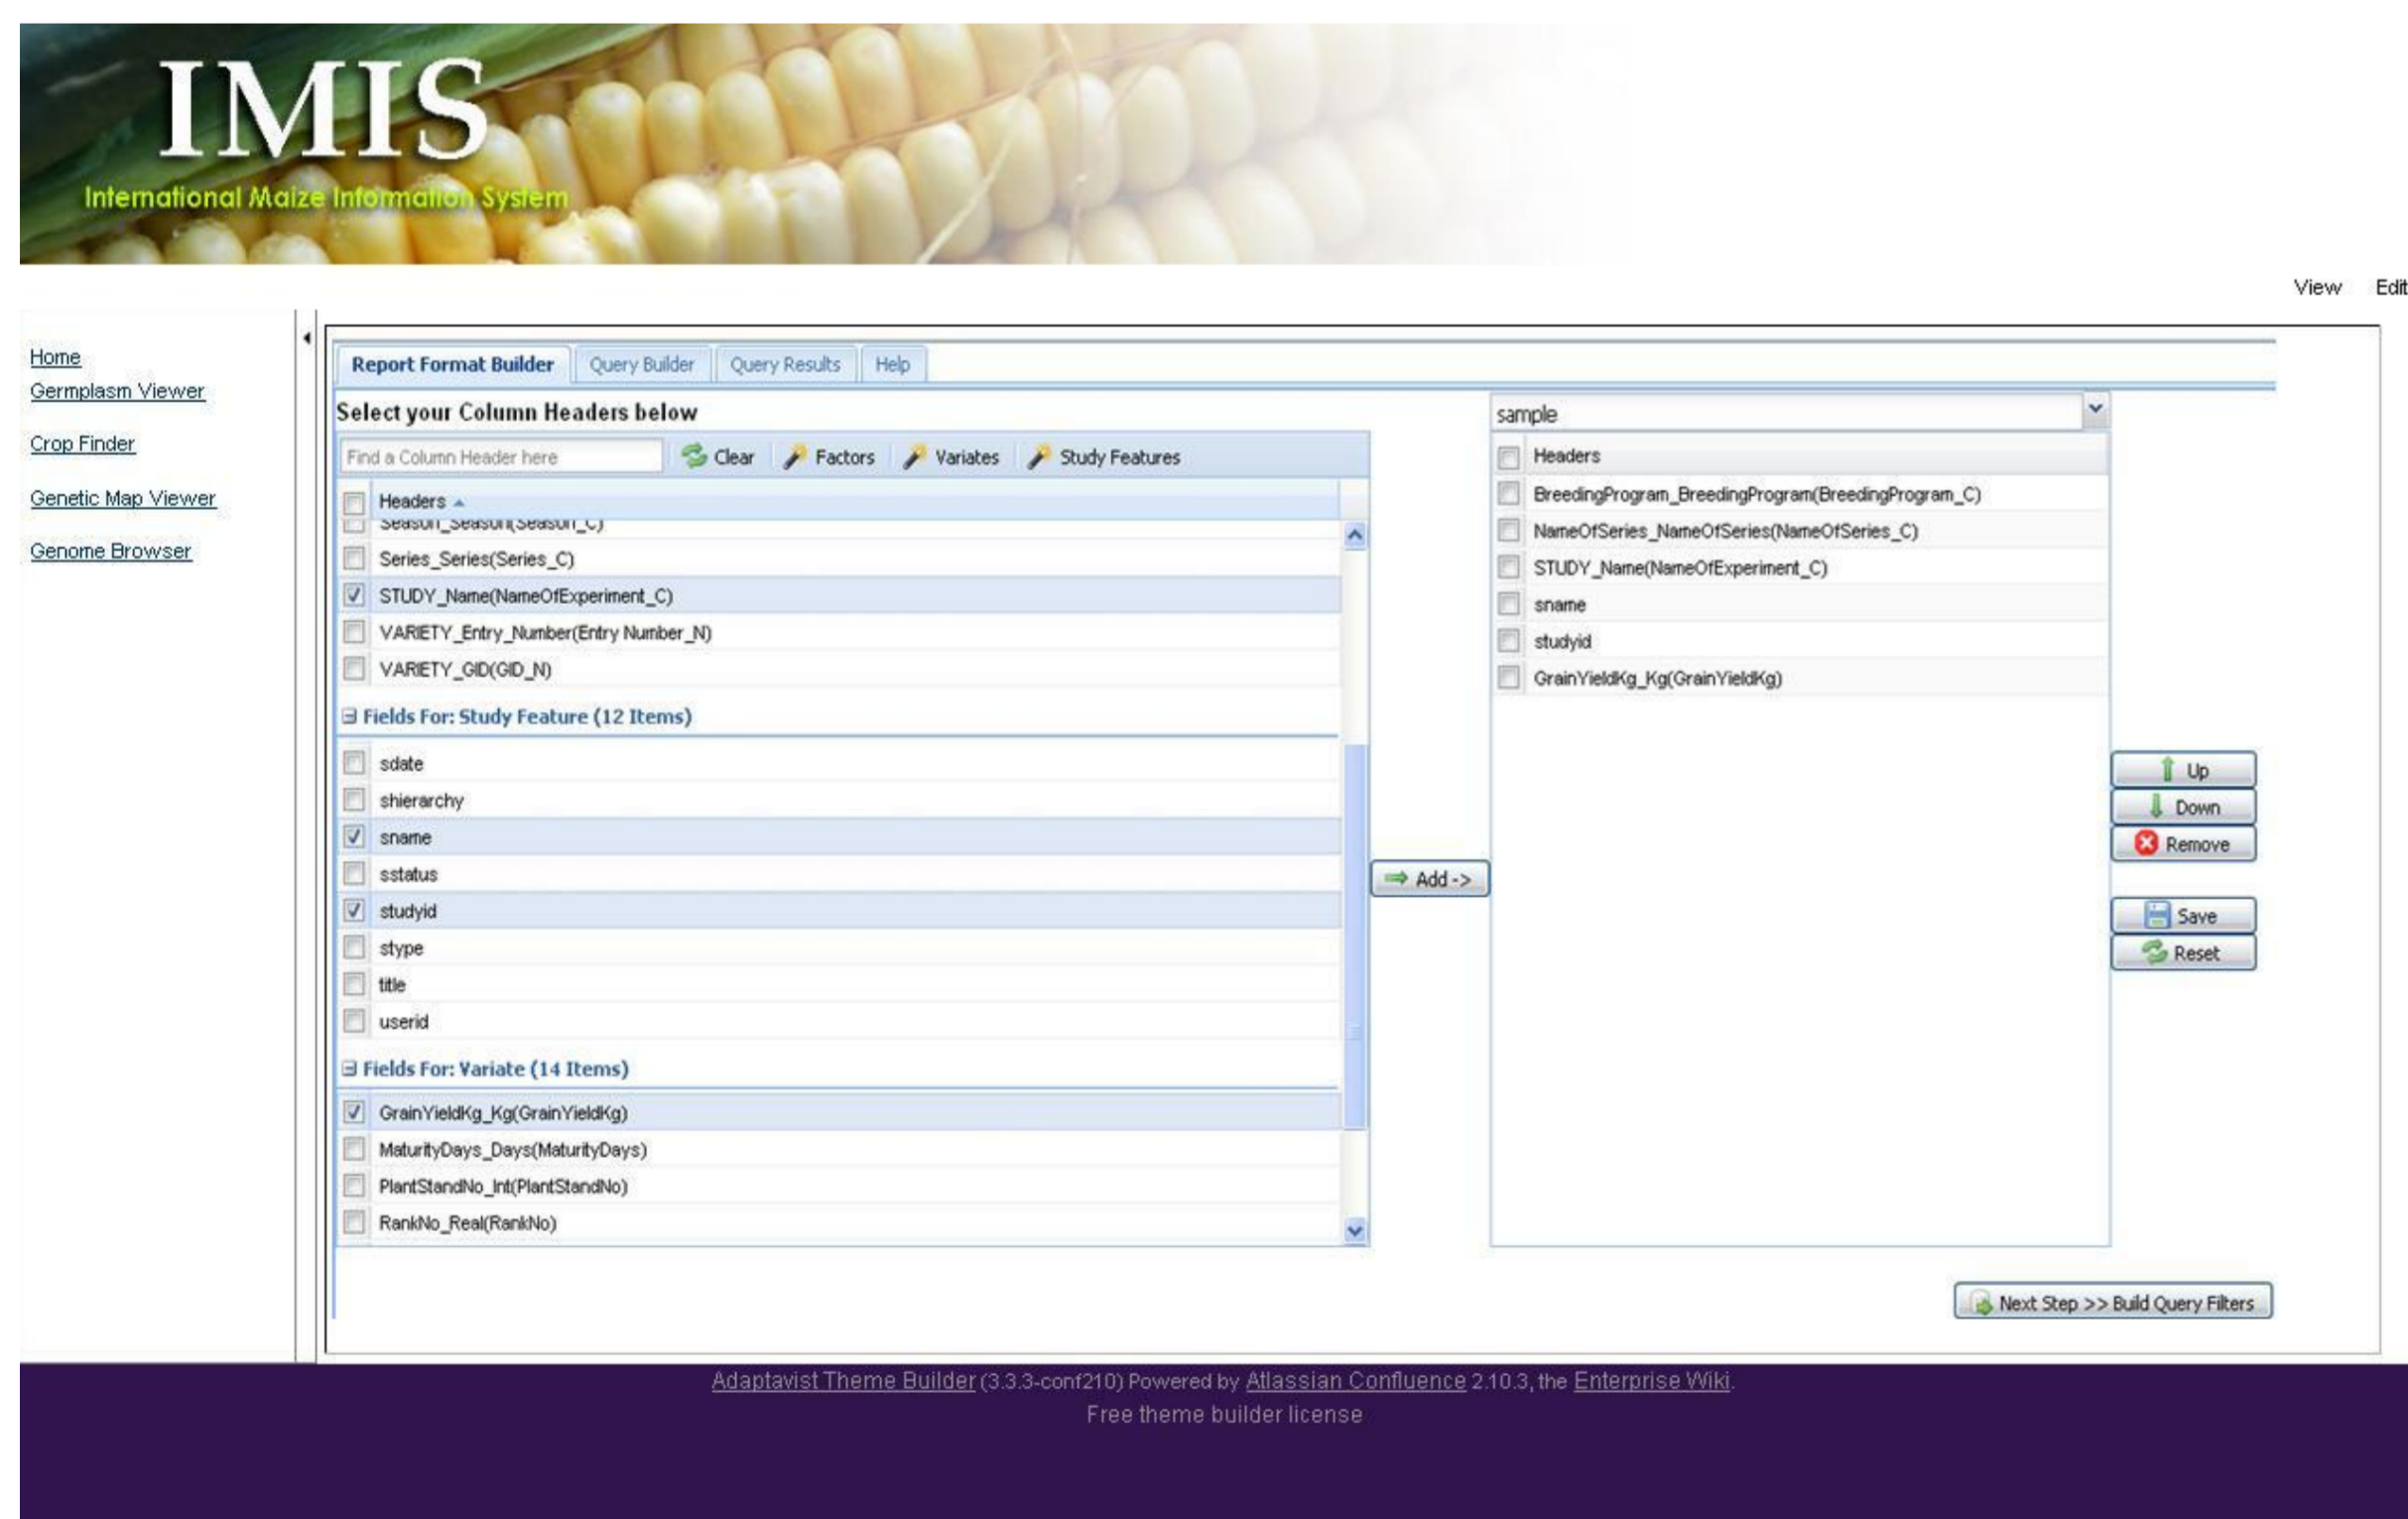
IMIS
International Maize Information System

View Edit

Home
Germplasm Viewer
Crop Finder
Genetic Map Viewer
Genome Browser

Report Format Builder | Query Builder | Query Results | Help

Select your Column Headers below

Find a Column Header here | Clear | Factors | Variates | Study Features

Headers
Season_Season(Season_C)
Series_Series(Series_C)
STUDY_Name(NameOfExperiment_C)
VARIETY_Entry_Number(Entry Number_N)
VARIETY_GID(GID_N)

Fields For: Study Feature (12 Items)
sdate
shierarchy
sname
sstatus
studyid
stype
title
userid

Fields For: Variate (14 Items)
GrainYieldKg_Kg(GrainYieldKg)
MaturityDays_Days(MaturityDays)
PlantStandNo_Int(PlantStandNo)
RankNo_Real(RankNo)

Add ->

sample

Headers
BreedingProgram_BreedingProgram(BreedingProgram_C)
NameOfSeries_NameOfSeries(NameOfSeries_C)
STUDY_Name(NameOfExperiment_C)
sname
studyid
GrainYieldKg_Kg(GrainYieldKg)

Up
Down
Remove
Save
Reset

Next Step >> Build Query Filters

Adaptavist Theme Builder (3.3.3-conf210) Powered by Atlassian Confluence 2.10.3, the Enterprise Wiki.
Free theme builder license